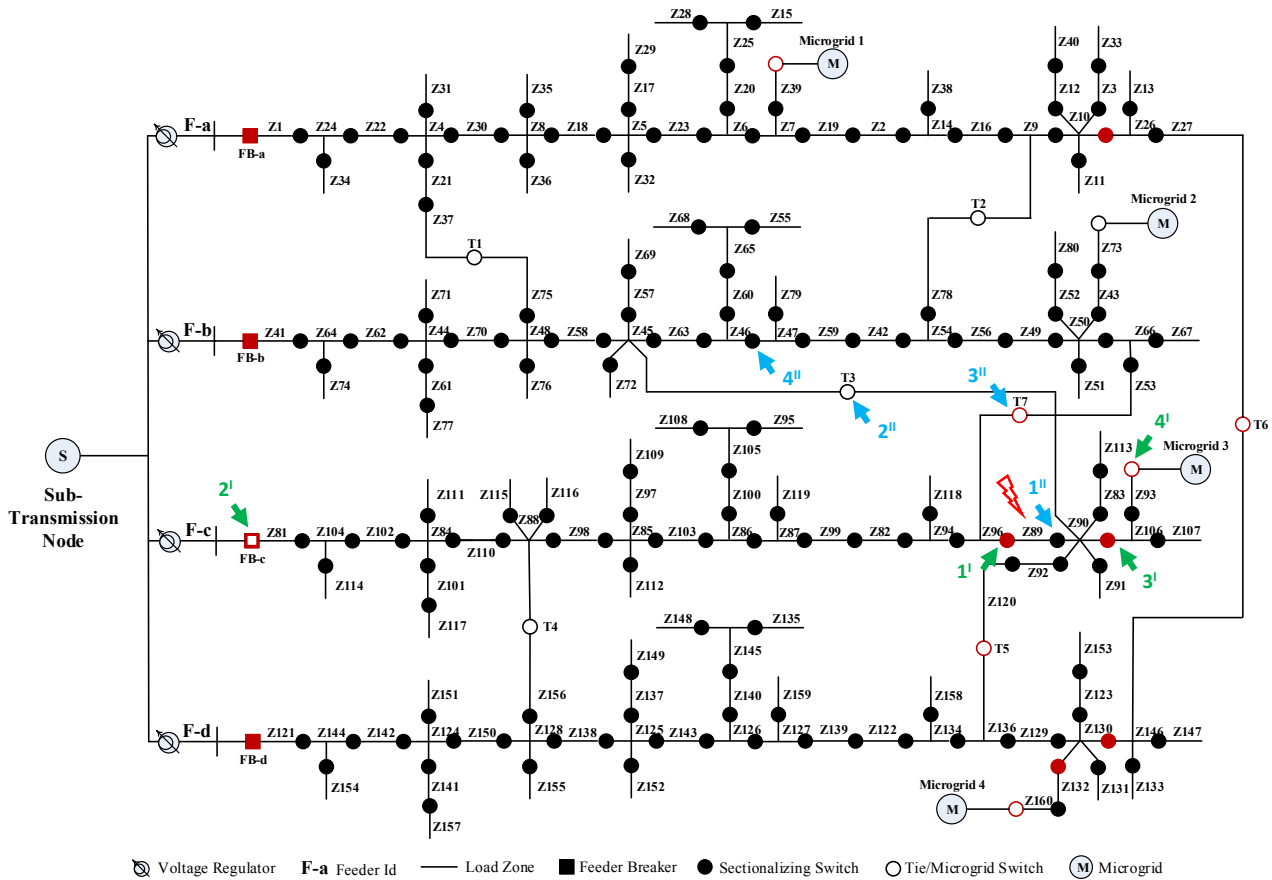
Z28 Z15
Z25
Microgrid 1
Z29
M
Z20 Z39
Z40 Z33
Z17
Z38
Z31 Z35
Z12 Z3 Z13
Z10
F-a Z1 Z24 Z22 Z4 Z30 Z8 Z18 Z5 Z23 Z6 Z7 Z19 Z2 Z14 Z16 Z9 Z26 Z27
FB-a
Z34 Z36 Z32
Z21 Z11
Microgrid 2
T2
Z37 M
Z68 Z55
Z73
T1 Z80
Z65
Z69
Z43
Z71 Z75 Z57 Z60 Z79 Z78 Z52
Z50
F-b Z41 Z64 Z62 Z44 Z70 Z48 Z58 Z45 Z63 Z46 Z47 Z59 Z42 Z54 Z56 Z49 Z66 Z67
FB-b
Z74 Z61 Z76 Z72 $4^{II}$ Z51
Z53
T3 $3^{II}$
Z77 T7
$2^{II}$
T6
Z108 Z95
S
Z113 $4^{I}$ Microgrid 3
Z105
Z109 M
Sub-Transmission Node
$2^{I}$ Z111 Z115 Z116 Z100 Z119 Z118 $1^{II}$ Z83 Z93
Z97
Z88
F-c Z81 Z104 Z102 Z84 Z98 Z85 Z103 Z86 Z87 Z99 Z82 Z94 Z96 Z89 Z90 Z106 Z107
Z110
FB-c
Z114 Z101 Z112 $1^{I}$ Z92 Z91 $3^{I}$
Z120
Z117 T4
Z148 Z135
T5
Z145 Z153
Z149
Z137 Z140 Z159 Z158 Z123
Z151 Z156
F-d Z121 Z144 Z142 Z124 Z150 Z128 Z138 Z125 Z143 Z126 Z127 Z139 Z122 Z134 Z136 Z129 Z130 Z146 Z147
FB-d
Z154 Z141 Z155 Z152 Z132 Z131 Z133
Microgrid 4
M Z160
Z157
Voltage Regulator F-a Feeder Id Load Zone Feeder Breaker Sectionalizing Switch Tie/Microgrid Switch M Microgrid